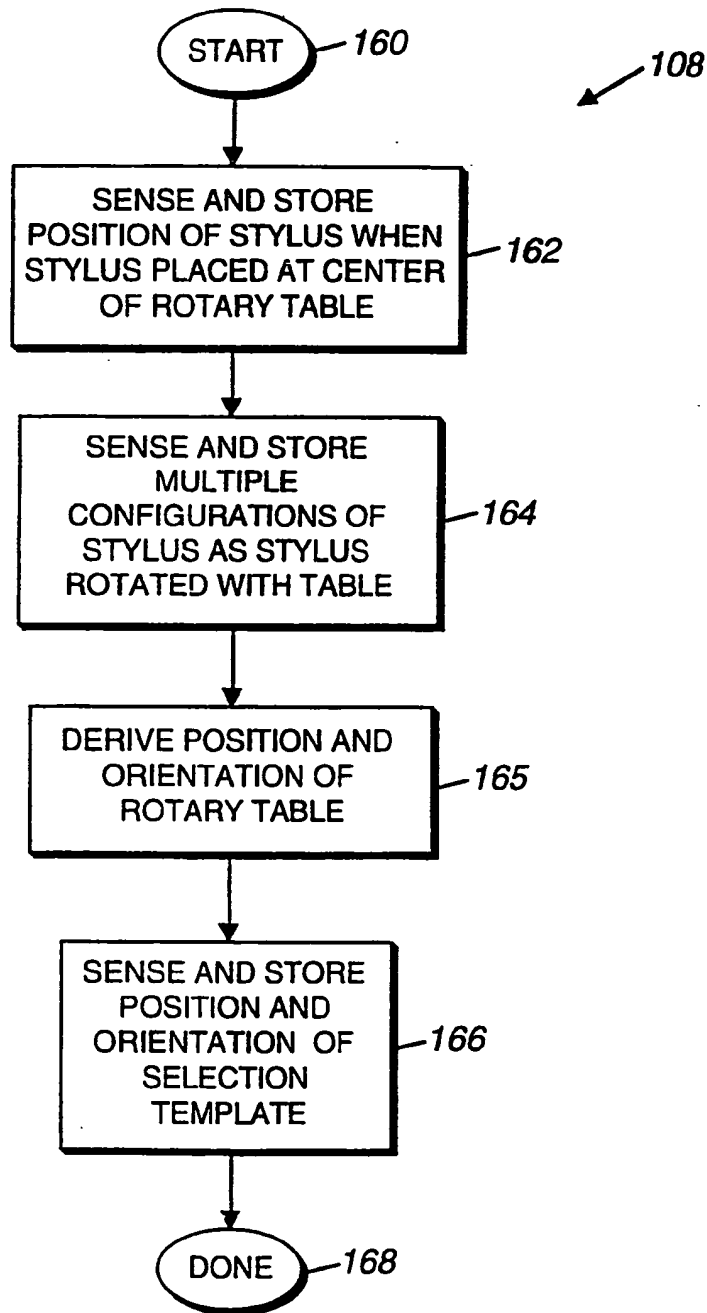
108

START 160

SENSE AND STORE POSITION OF STYLUS WHEN STYLUS PLACED AT CENTER OF ROTARY TABLE 162

SENSE AND STORE MULTIPLE CONFIGURATIONS OF STYLUS AS STYLUS ROTATED WITH TABLE 164

DERIVE POSITION AND ORIENTATION OF ROTARY TABLE 165

SENSE AND STORE POSITION AND ORIENTATION OF SELECTION TEMPLATE 166

DONE 168